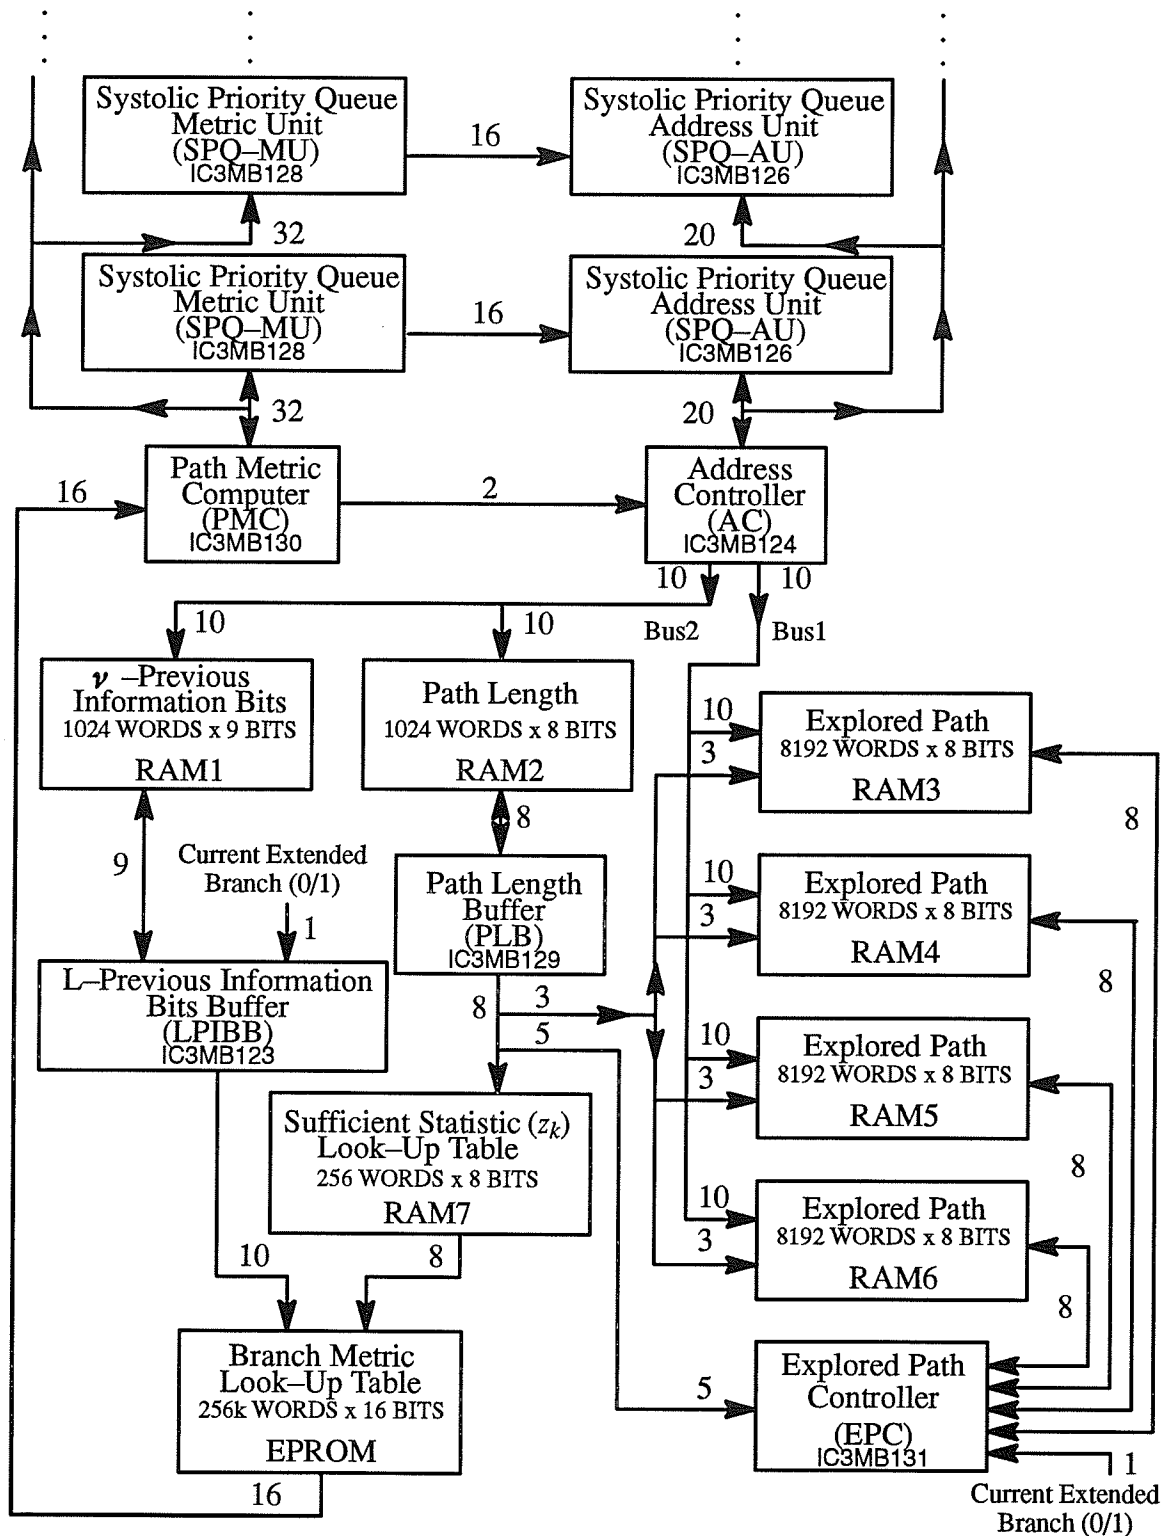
Systolic Priority Queue Metric Unit (SPQ–MU) IC3MB128

16

Systolic Priority Queue Address Unit (SPQ–AU) IC3MB126

32

20

Systolic Priority Queue Metric Unit (SPQ–MU) IC3MB128

16

Systolic Priority Queue Address Unit (SPQ–AU) IC3MB126

32

20

16

Path Metric Computer (PMC) IC3MB130

2

Address Controller (AC) IC3MB124

10

10

10

10

Bus2

Bus1

$\nu$ –Previous Information Bits 1024 WORDS x 9 BITS RAM1

Path Length 1024 WORDS x 8 BITS RAM2

10

3

Explored Path 8192 WORDS x 8 BITS RAM3

8

8

9

Current Extended Branch (0/1)

1

Path Length Buffer (PLB) IC3MB129

10

3

Explored Path 8192 WORDS x 8 BITS RAM4

8

L–Previous Information Bits Buffer (LPIBB) IC3MB123

8

3

5

10

3

Explored Path 8192 WORDS x 8 BITS RAM5

8

Sufficient Statistic ($z_k$) Look–Up Table 256 WORDS x 8 BITS RAM7

10

3

Explored Path 8192 WORDS x 8 BITS RAM6

10

8

8

Branch Metric Look–Up Table 256k WORDS x 16 BITS EPROM

5

Explored Path Controller (EPC) IC3MB131

16

1

Current Extended Branch (0/1)